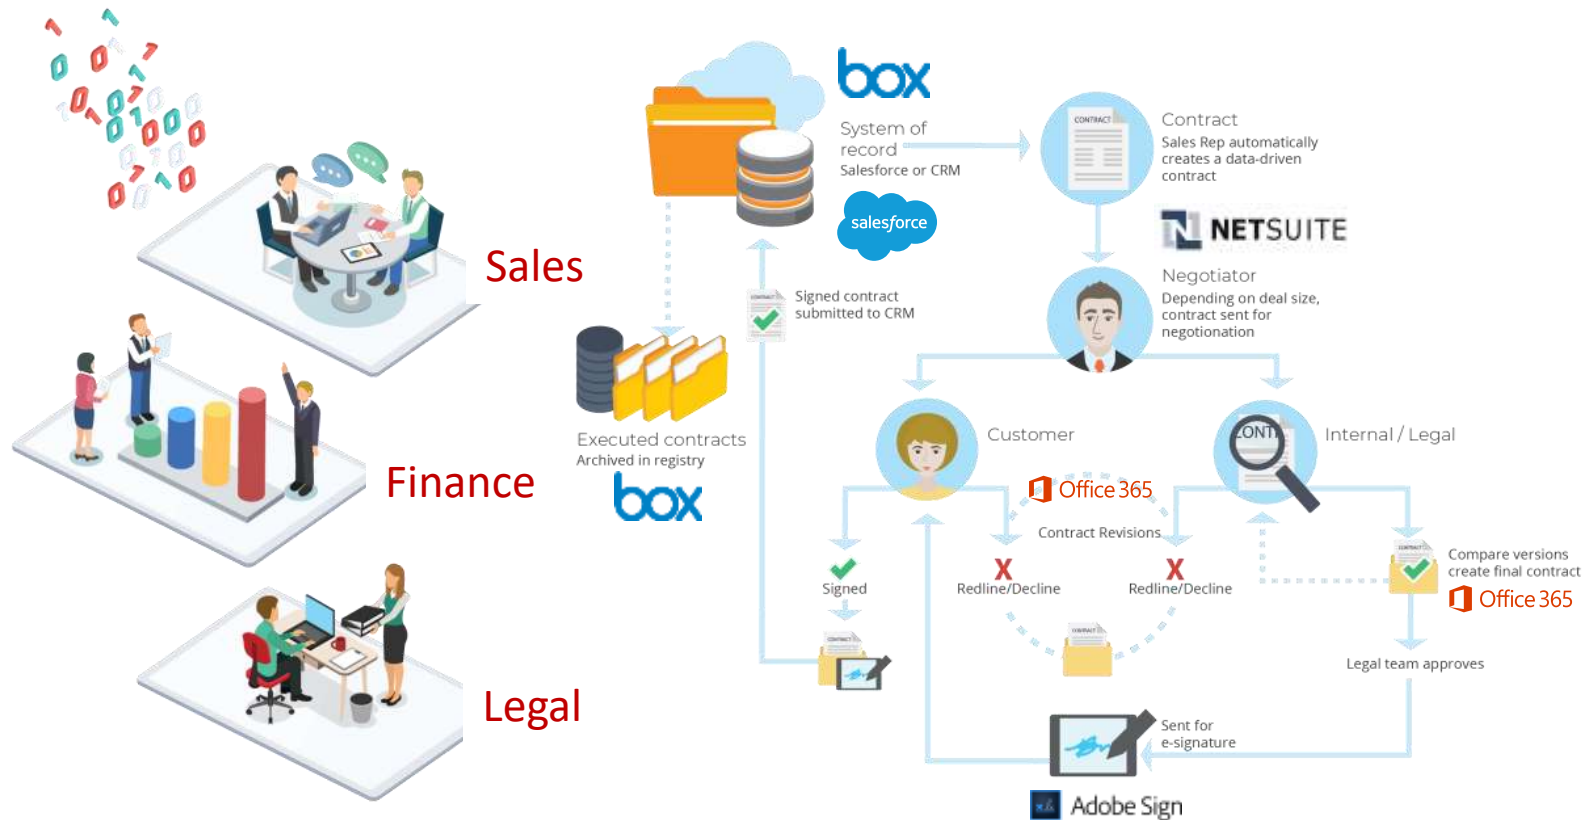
Sales

Finance

Legal

box

System of record
Salesforce or CRM

salesforce

Contract
Sales Rep automatically creates a data-driven contract

NETSUITE

Negotiator
Depending on deal size, contract sent for negotionation

Signed contract submitted to CRM

Executed contracts
Archived in registry

box

Customer

Internal / Legal

Office 365

Contract Revisions

Signed

Redline/Decline

Redline/Decline

Compare versions create final contract

Office 365

Legal team approves

Sent for e-signature

Adobe Sign